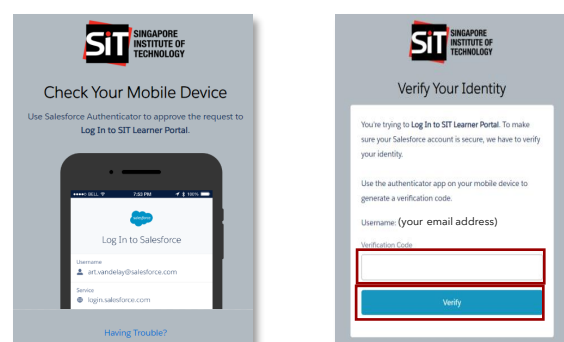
SIT SINGAPORE INSTITUTE OF TECHNOLOGY

Check Your Mobile Device

Use Salesforce Authenticator to approve the request to Log In to SIT Learner Portal.

●●●●○ BELL 7:50 PM 100%

salesforce

Log In to Salesforce

Username
art.vandelay@salesforce.com

Service
login.salesforce.com

Having Trouble?

SIT SINGAPORE INSTITUTE OF TECHNOLOGY

Verify Your Identity

You're trying to Log In to SIT Learner Portal. To make sure your Salesforce account is secure, we have to verify your identity.

Use the authenticator app on your mobile device to generate a verification code.

Username: (your email address)

Verification Code

Verify